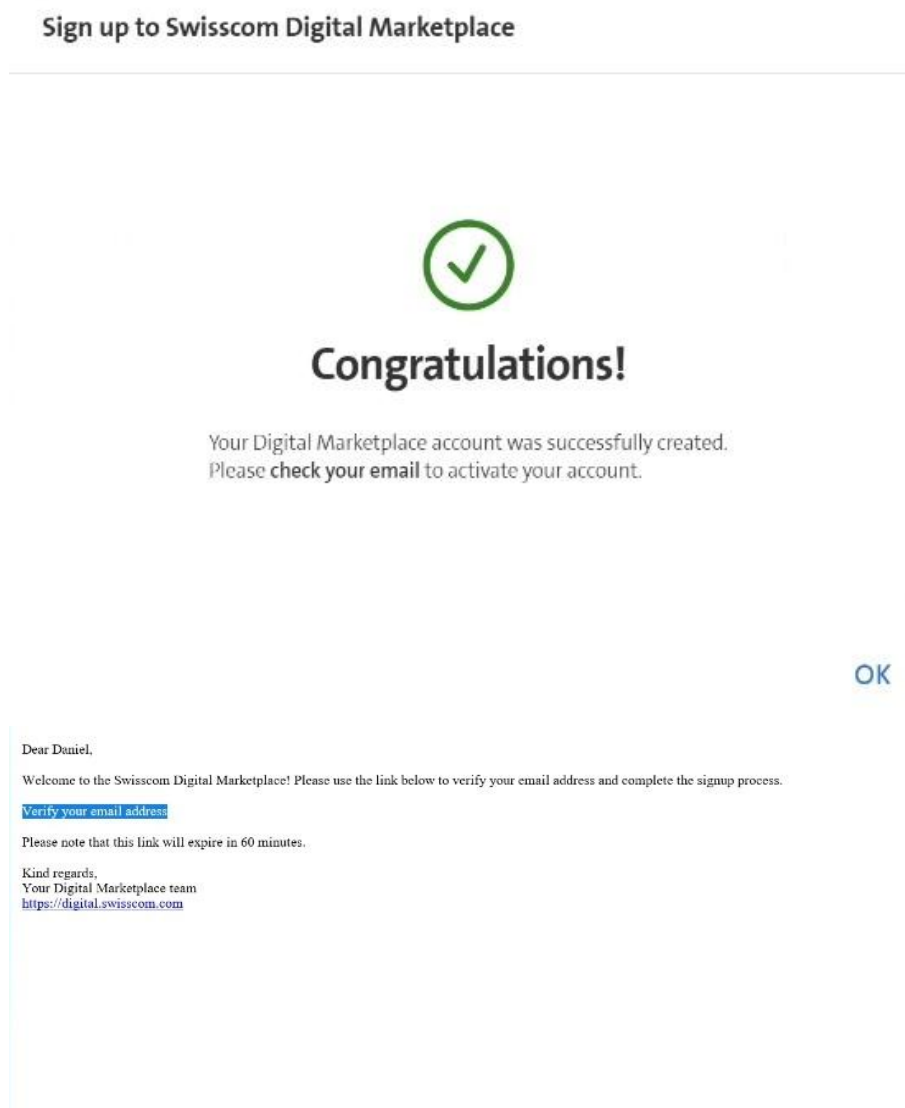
Sign up to Swisscom Digital Marketplace

Congratulations!

Your Digital Marketplace account was successfully created.
Please **check your email** to activate your account.

OK

Dear Daniel,

Welcome to the Swisscom Digital Marketplace! Please use the link below to verify your email address and complete the signup process.

Verify your email address

Please note that this link will expire in 60 minutes.

Kind regards,
Your Digital Marketplace team
https://digital.swisscom.com